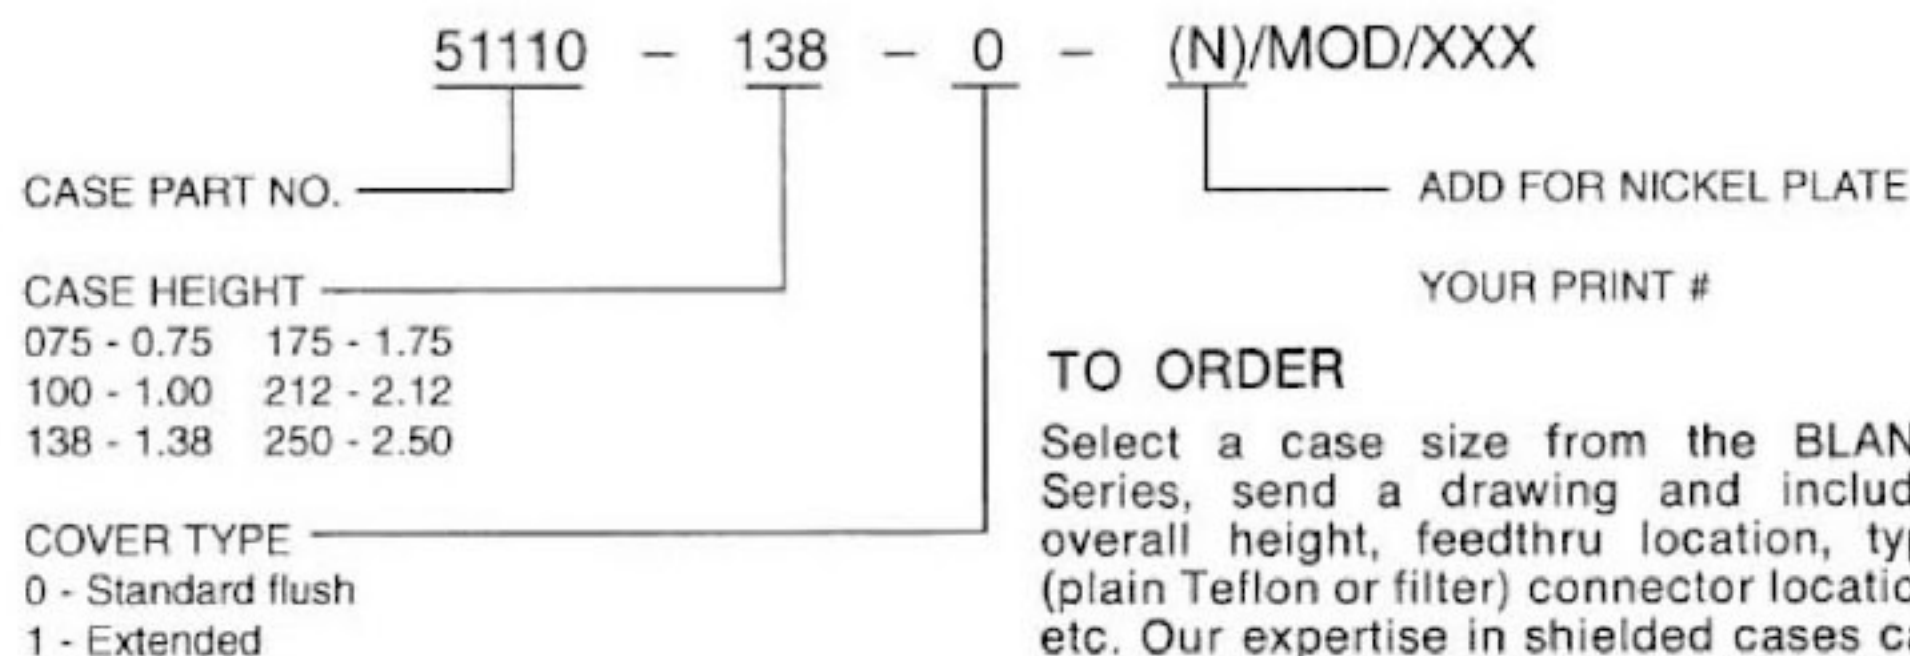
51110 – 138 – 0 – (N)/MOD/XXX

CASE PART NO.

CASE HEIGHT
075 - 0.75 175 - 1.75
100 - 1.00 212 - 2.12
138 - 1.38 250 - 2.50

COVER TYPE
0 - Standard flush
1 - Extended

ADD FOR NICKEL PLATE

YOUR PRINT #

TO ORDER

Select a case size from the BLAN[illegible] Series, send a drawing and includ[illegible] overall height, feedthru location, ty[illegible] (plain Teflon or filter) connector locatio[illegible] etc. Our expertise in shielded cases c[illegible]